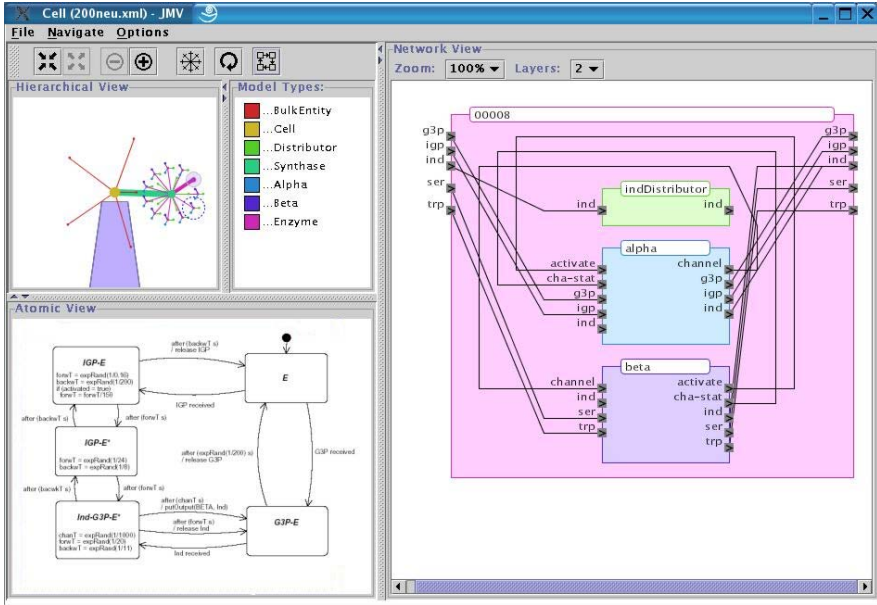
Cell (200neu.xml) - JMV

File Navigate Options

Hierarchical View

Model Types:
...BulkEntity
...Cell
...Distributor
...Synthase
...Alpha
...Beta
...Enzyme

Atomic View

IGP-E
forwT = expRand(1/0.16)
backwT = expRand(1/290)
if (activated = true)
forwT = forwT/150

after (backwT s)
/ release IGP

E

IGP received

after (backwT s)

after (forwT s)

IGP-E*
forwT = expRand(1/24)
backwT = expRand(1/6)

after (expRand(1/200) s)
/ release G3P

G3P received

after (backwT s)

after (forwT s)

Ind-G3P-E*
chanT = expRand(1/1000)
forwT = expRand(1/20)
backwT = expRand(1/11)

after (chanT s)
/ putOutput(BETA, Ind)

after (forwT s)
/ release Ind

Ind received

G3P-E

Network View
Zoom: 100% Layers: 2

00008
g3p
igp
ind
ser
trp

indDistributor
ind
ind

alpha
activate
cha-stat
g3p
igp
ind
channel
g3p
igp
ind

beta
channel
ind
ser
trp
activate
cha-stat
ind
ser
trp

g3p
igp
ind
ser
trp